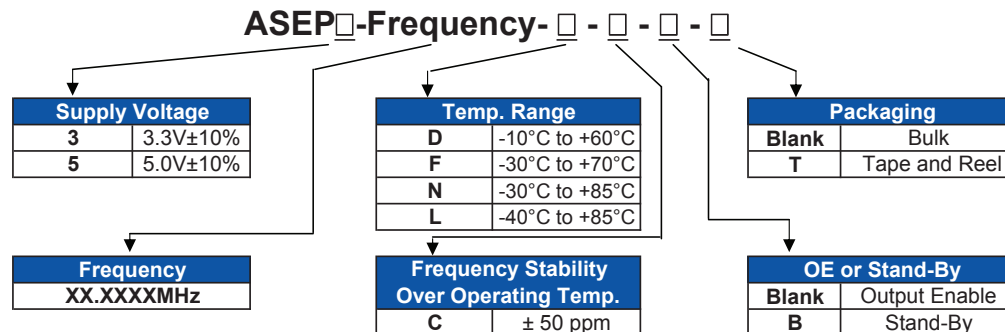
ASEP□-Frequency- □ - □ - □ - □

| Supply Voltage | |
|---|---|
| 3 | 3.3V±10% |
| 5 | 5.0V±10% |

| Temp. Range | |
|---|---|
| D | -10°C to +60°C |
| F | -30°C to +70°C |
| N | -30°C to +85°C |
| L | -40°C to +85°C |

| Packaging | |
|---|---|
| Blank | Bulk |
| T | Tape and Reel |

| Frequency |
|---|
| XX.XXXXMHz |

| Frequency Stability Over Operating Temp. | |
|---|---|
| C | ± 50 ppm |

| OE or Stand-By | |
|---|---|
| Blank | Output Enable |
| B | Stand-By |